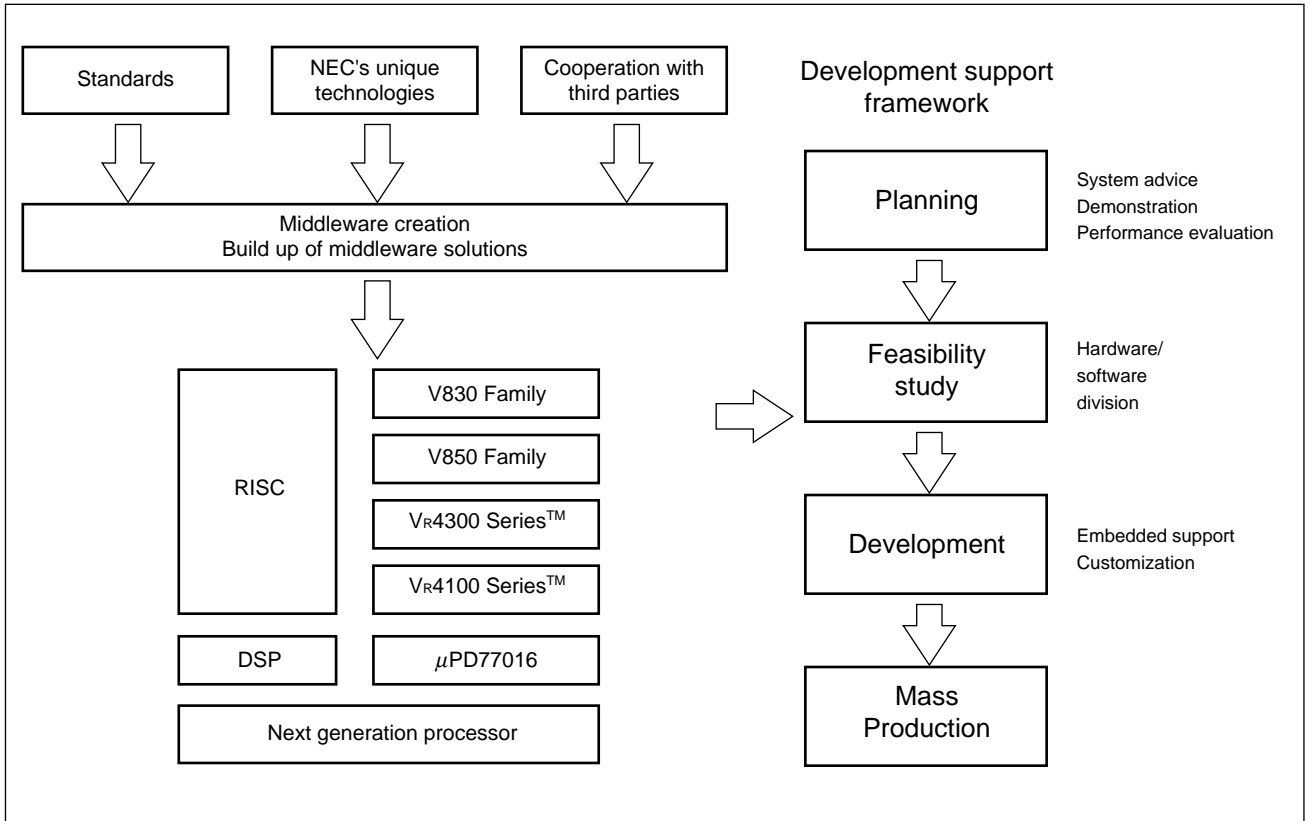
Standards

NEC's unique technologies

Cooperation with third parties

Middleware creation
Build up of middleware solutions

RISC

V830 Family

V850 Family

V$_R$4300 Series$^{TM}$

V$_R$4100 Series$^{TM}$

DSP

$\mu$PD77016

Next generation processor

Development support framework

Planning

System advice
Demonstration
Performance evaluation

Feasibility study

Hardware/ software division

Development

Embedded support
Customization

Mass Production